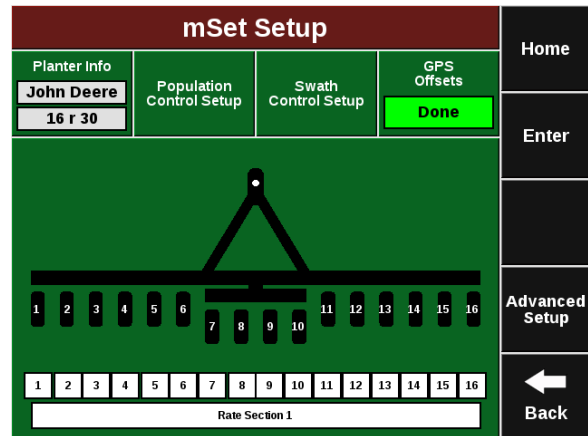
mSet Setup

Planter Info
John Deere
16 r 30

Population Control Setup

Swath Control Setup

GPS Offsets
Done

1 2 3 4 5 6 7 8 9 10 11 12 13 14 15 16

| 1 | 2 | 3 | 4 | 5 | 6 | 7 | 8 | 9 | 10 | 11 | 12 | 13 | 14 | 15 | 16 |
|---|---|---|---|---|---|---|---|---|---|---|---|---|---|---|---|

Rate Section 1

Home

Enter

Advanced Setup

Back